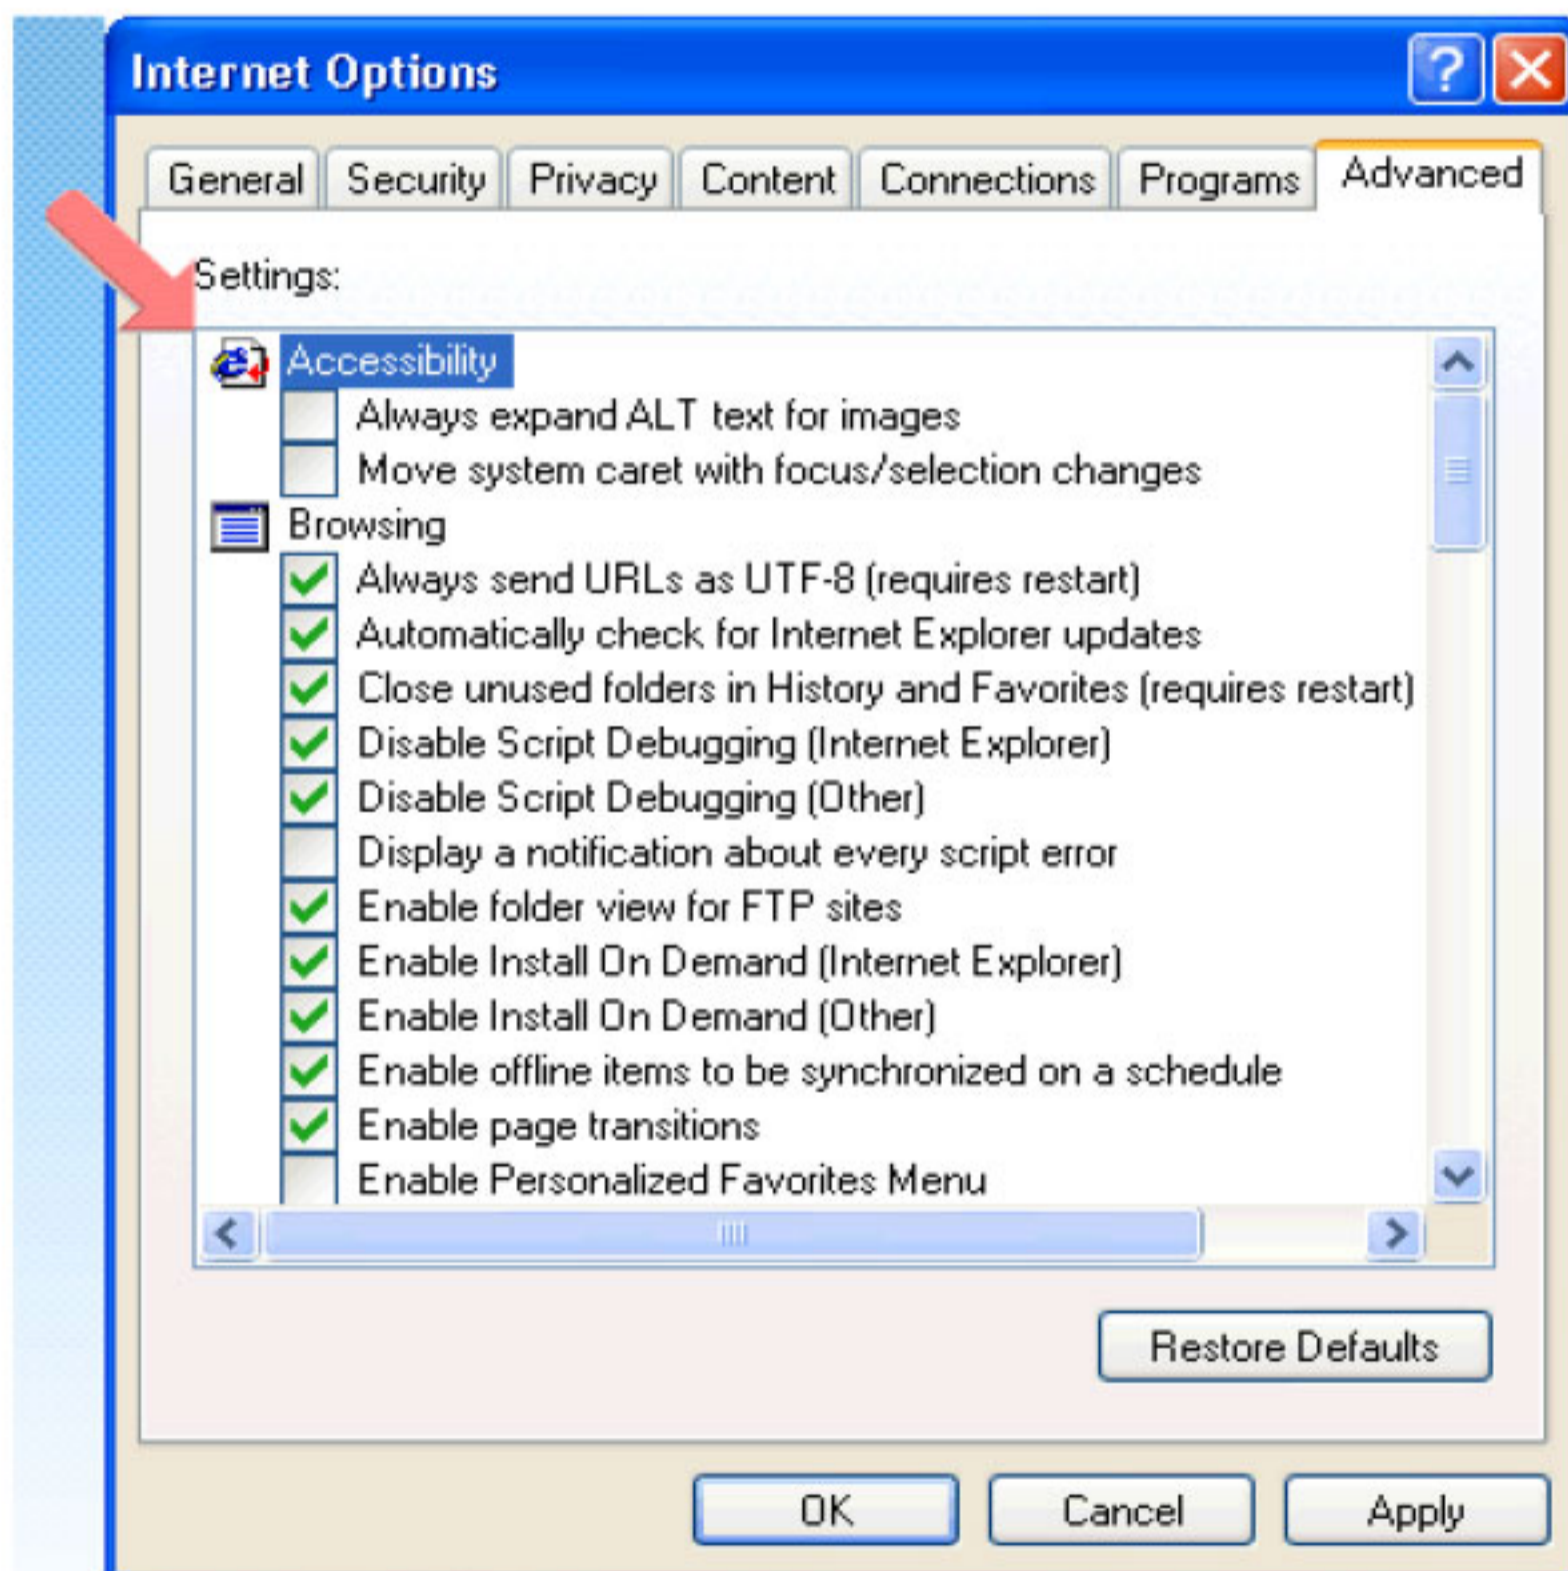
Internet Options

General
Security
Privacy
Content
Connections
Programs
Advanced

Settings:

Accessibility
Always expand ALT text for images
Move system caret with focus/selection changes
Browsing
Always send URLs as UTF-8 (requires restart)
Automatically check for Internet Explorer updates
Close unused folders in History and Favorites (requires restart)
Disable Script Debugging (Internet Explorer)
Disable Script Debugging (Other)
Display a notification about every script error
Enable folder view for FTP sites
Enable Install On Demand (Internet Explorer)
Enable Install On Demand (Other)
Enable offline items to be synchronized on a schedule
Enable page transitions
Enable Personalized Favorites Menu

Restore Defaults

OK
Cancel
Apply